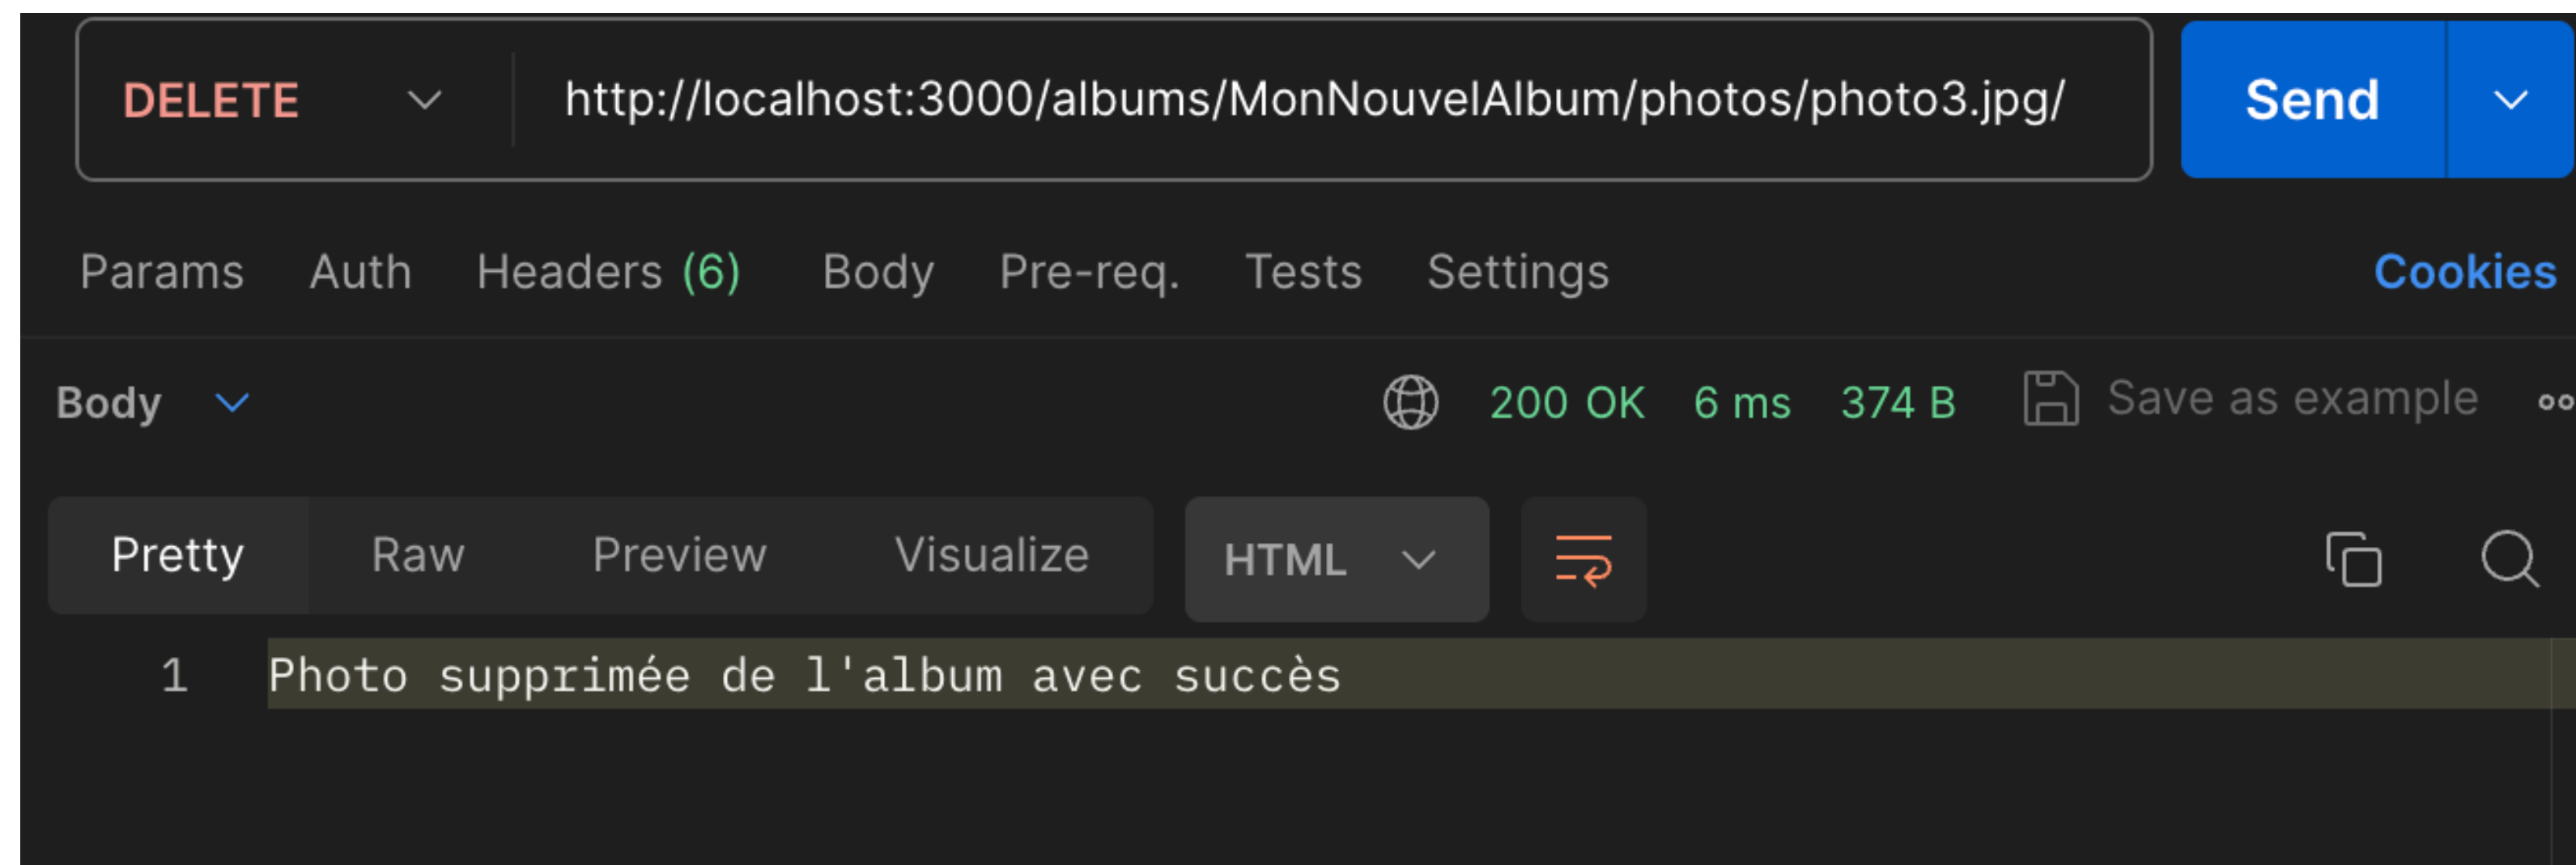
DELETE http://localhost:3000/albums/MonNouvelAlbum/photos/photo3.jpg/ Send

Params Auth Headers (6) Body Pre-req. Tests Settings Cookies

Body 200 OK 6 ms 374 B Save as example

Pretty Raw Preview Visualize HTML

1 Photo supprimée de l'album avec succès